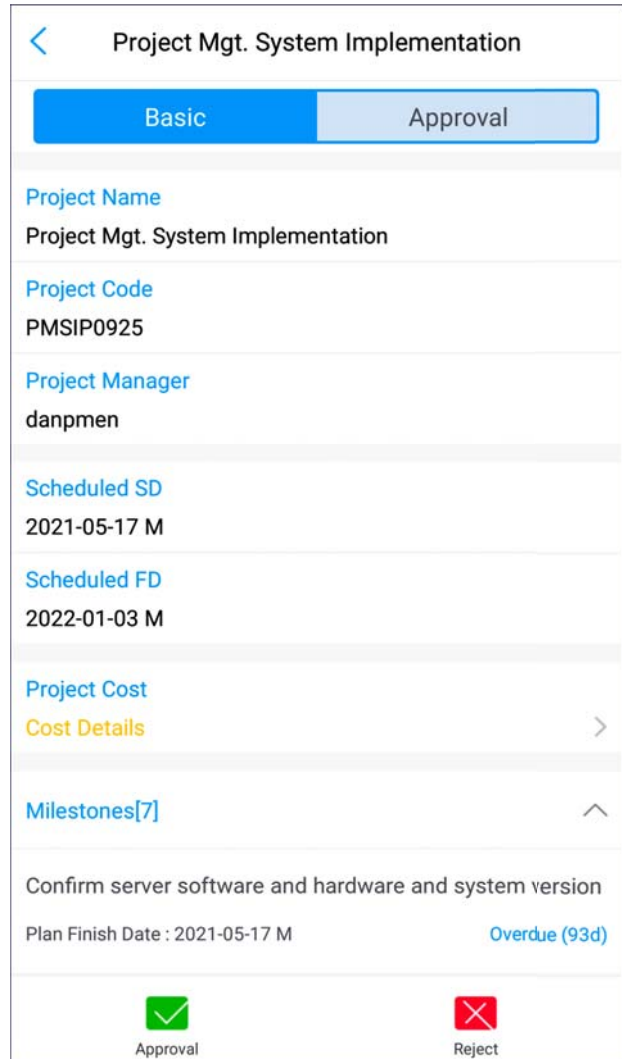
Project Mgt. System Implementation

Basic
Approval

Project Name
Project Mgt. System Implementation

Project Code
PMSIP0925

Project Manager
danpmen

Scheduled SD
2021-05-17 M

Scheduled FD
2022-01-03 M

Project Cost
Cost Details

Milestones[7]

Confirm server software and hardware and system version
Plan Finish Date : 2021-05-17 M
Overdue (93d)

Approval
Reject